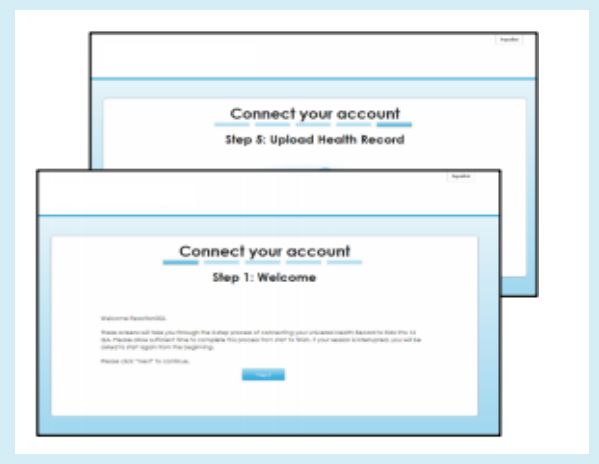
Español

Connect your account

Step 5: Upload Health Record

Español

Connect your account

Step 1: Welcome

Welcome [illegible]

These screens will take you through the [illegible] process of connecting your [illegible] Health Record to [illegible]. Please allow sufficient time to complete this process from start to finish. If your session is interrupted, you will be asked to start again from the beginning.

Please click "Next" to continue.

Next